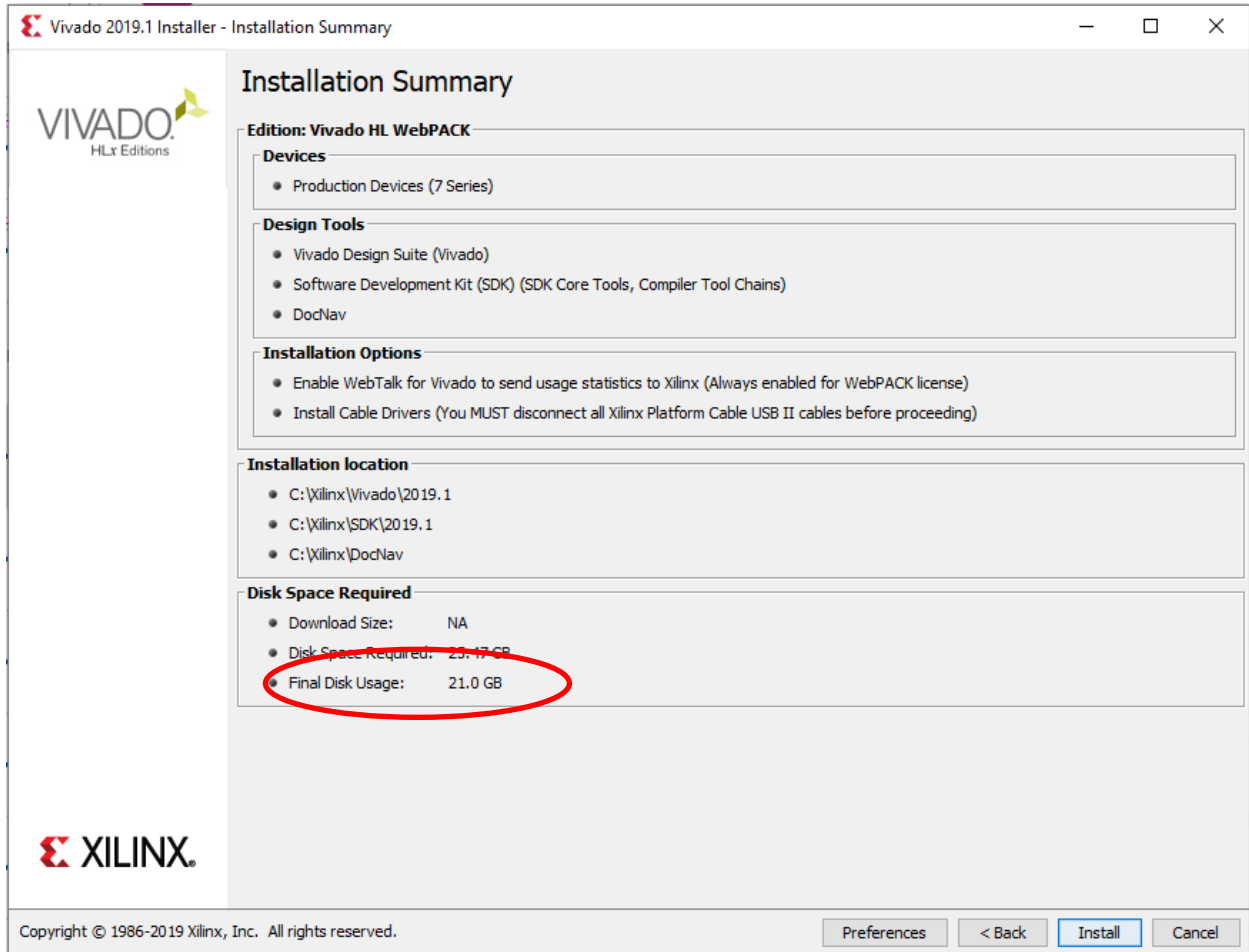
Vivado 2019.1 Installer - Installation Summary

VIVADO
HLx Editions

Installation Summary

Edition: Vivado HL WebPACK

Devices
- Production Devices (7 Series)

Design Tools
- Vivado Design Suite (Vivado)
- Software Development Kit (SDK) (SDK Core Tools, Compiler Tool Chains)
- DocNav

Installation Options
- Enable WebTalk for Vivado to send usage statistics to Xilinx (Always enabled for WebPACK license)
- Install Cable Drivers (You MUST disconnect all Xilinx Platform Cable USB II cables before proceeding)

Installation location
- C:\Xilinx\Vivado\2019.1
- C:\Xilinx\SDK\2019.1
- C:\Xilinx\DocNav

Disk Space Required
- Download Size: NA
- Disk Space Required: 23.47 GB
- Final Disk Usage: 21.0 GB

XILINX.

Copyright © 1986-2019 Xilinx, Inc. All rights reserved.

Preferences
< Back
Install
Cancel